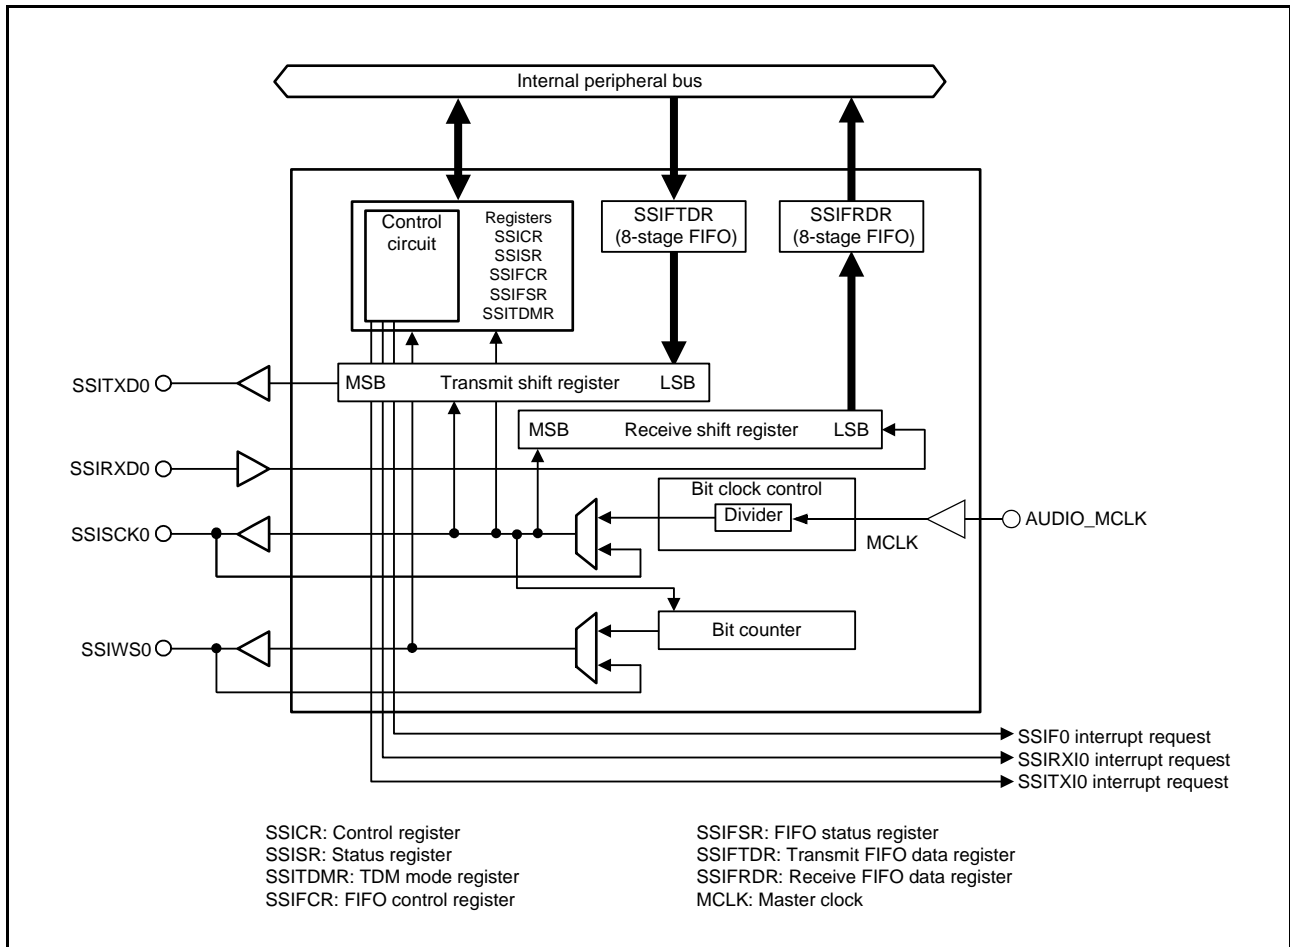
Internal peripheral bus

Control circuit

Registers
SSICR
SSISR
SSIFCR
SSIFSR
SSITDMR

SSIFTDR (8-stage FIFO)

SSIFRDR (8-stage FIFO)

SSITXD0

MSB Transmit shift register LSB

MSB Receive shift register LSB

SSIRXD0

Bit clock control

Divider

SSISCK0

AUDIO_MCLK

MCLK

Bit counter

SSIWS0

SSIF0 interrupt request
SSIRXI0 interrupt request
SSITXI0 interrupt request

SSICR: Control register
SSISR: Status register
SSITDMR: TDM mode register
SSIFCR: FIFO control register

SSIFSR: FIFO status register
SSIFTDR: Transmit FIFO data register
SSIFRDR: Receive FIFO data register
MCLK: Master clock